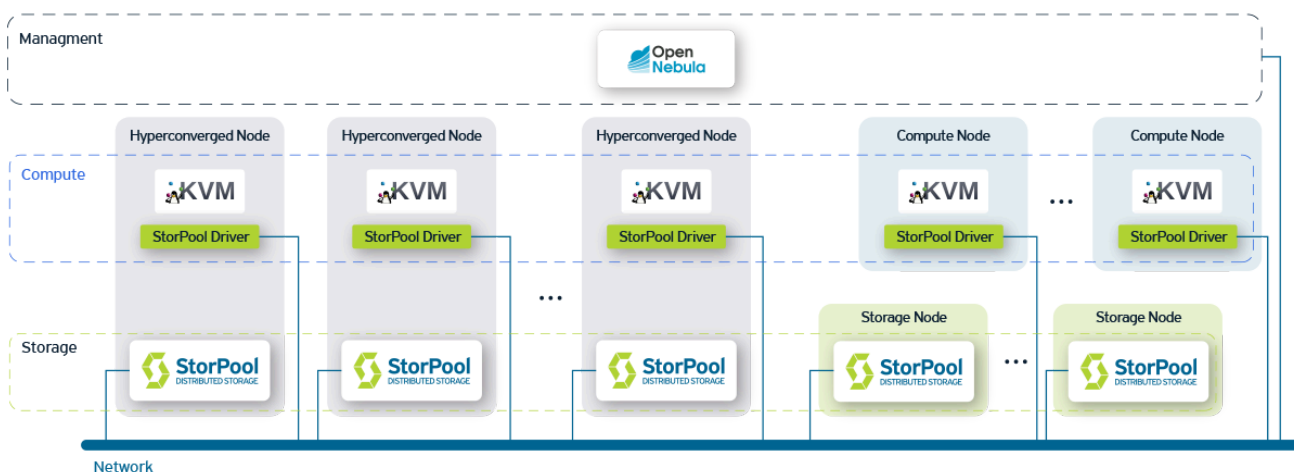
Managment

Open Nebula

Hyperconverged Node

Hyperconverged Node

Hyperconverged Node

Compute Node

Compute Node

Compute

KVM

KVM

KVM

KVM

KVM

...

StorPool Driver

StorPool Driver

StorPool Driver

StorPool Driver

StorPool Driver

...

Storage Node

Storage Node

Storage

StorPool DISTRIBUTED STORAGE

StorPool DISTRIBUTED STORAGE

StorPool DISTRIBUTED STORAGE

StorPool DISTRIBUTED STORAGE

...

StorPool DISTRIBUTED STORAGE

Network